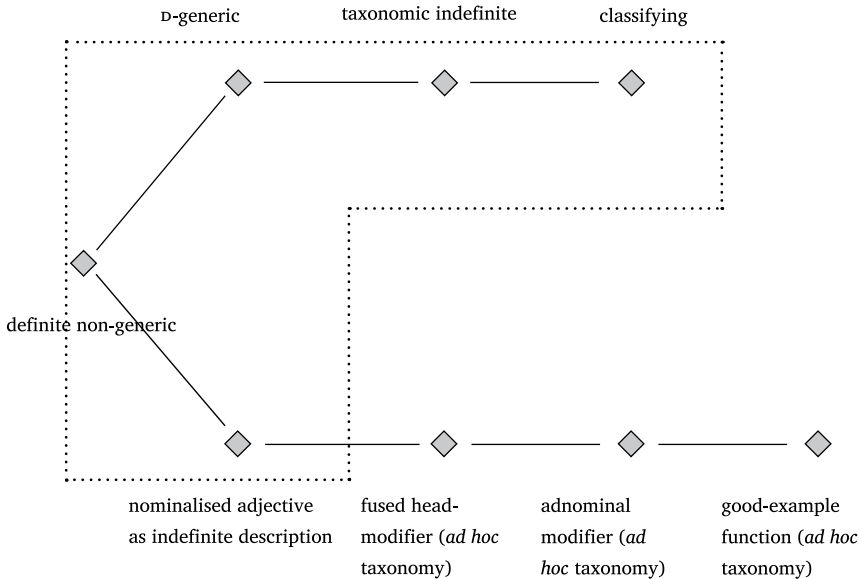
D-generic

taxonomic indefinite

classifying

definite non-generic

nominalised adjective as indefinite description

fused head-modifier (*ad hoc* taxonomy)

adnominal modifier (*ad hoc* taxonomy)

good-example function (*ad hoc* taxonomy)